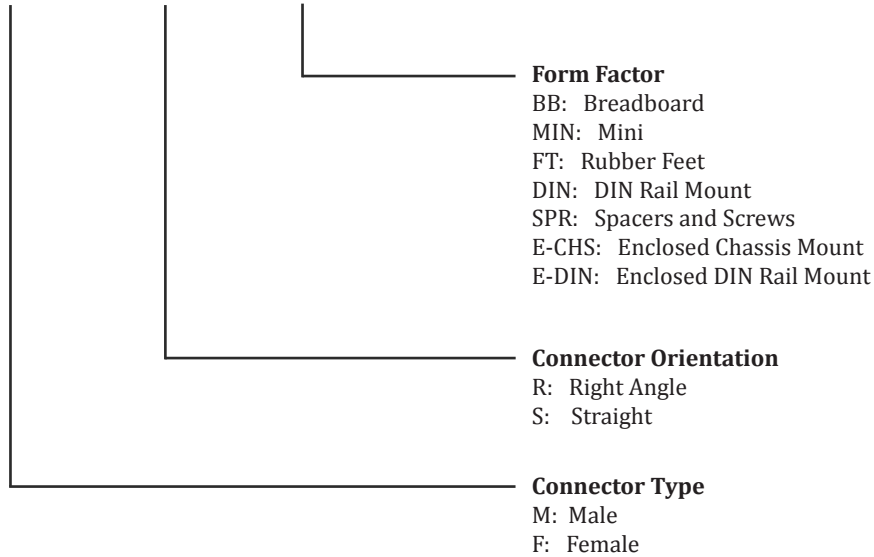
Form Factor
BB: Breadboard
MIN: Mini
FT: Rubber Feet
DIN: DIN Rail Mount
SPR: Spacers and Screws
E-CHS: Enclosed Chassis Mount
E-DIN: Enclosed DIN Rail Mount

Connector Orientation
R: Right Angle
S: Straight

Connector Type
M: Male
F: Female